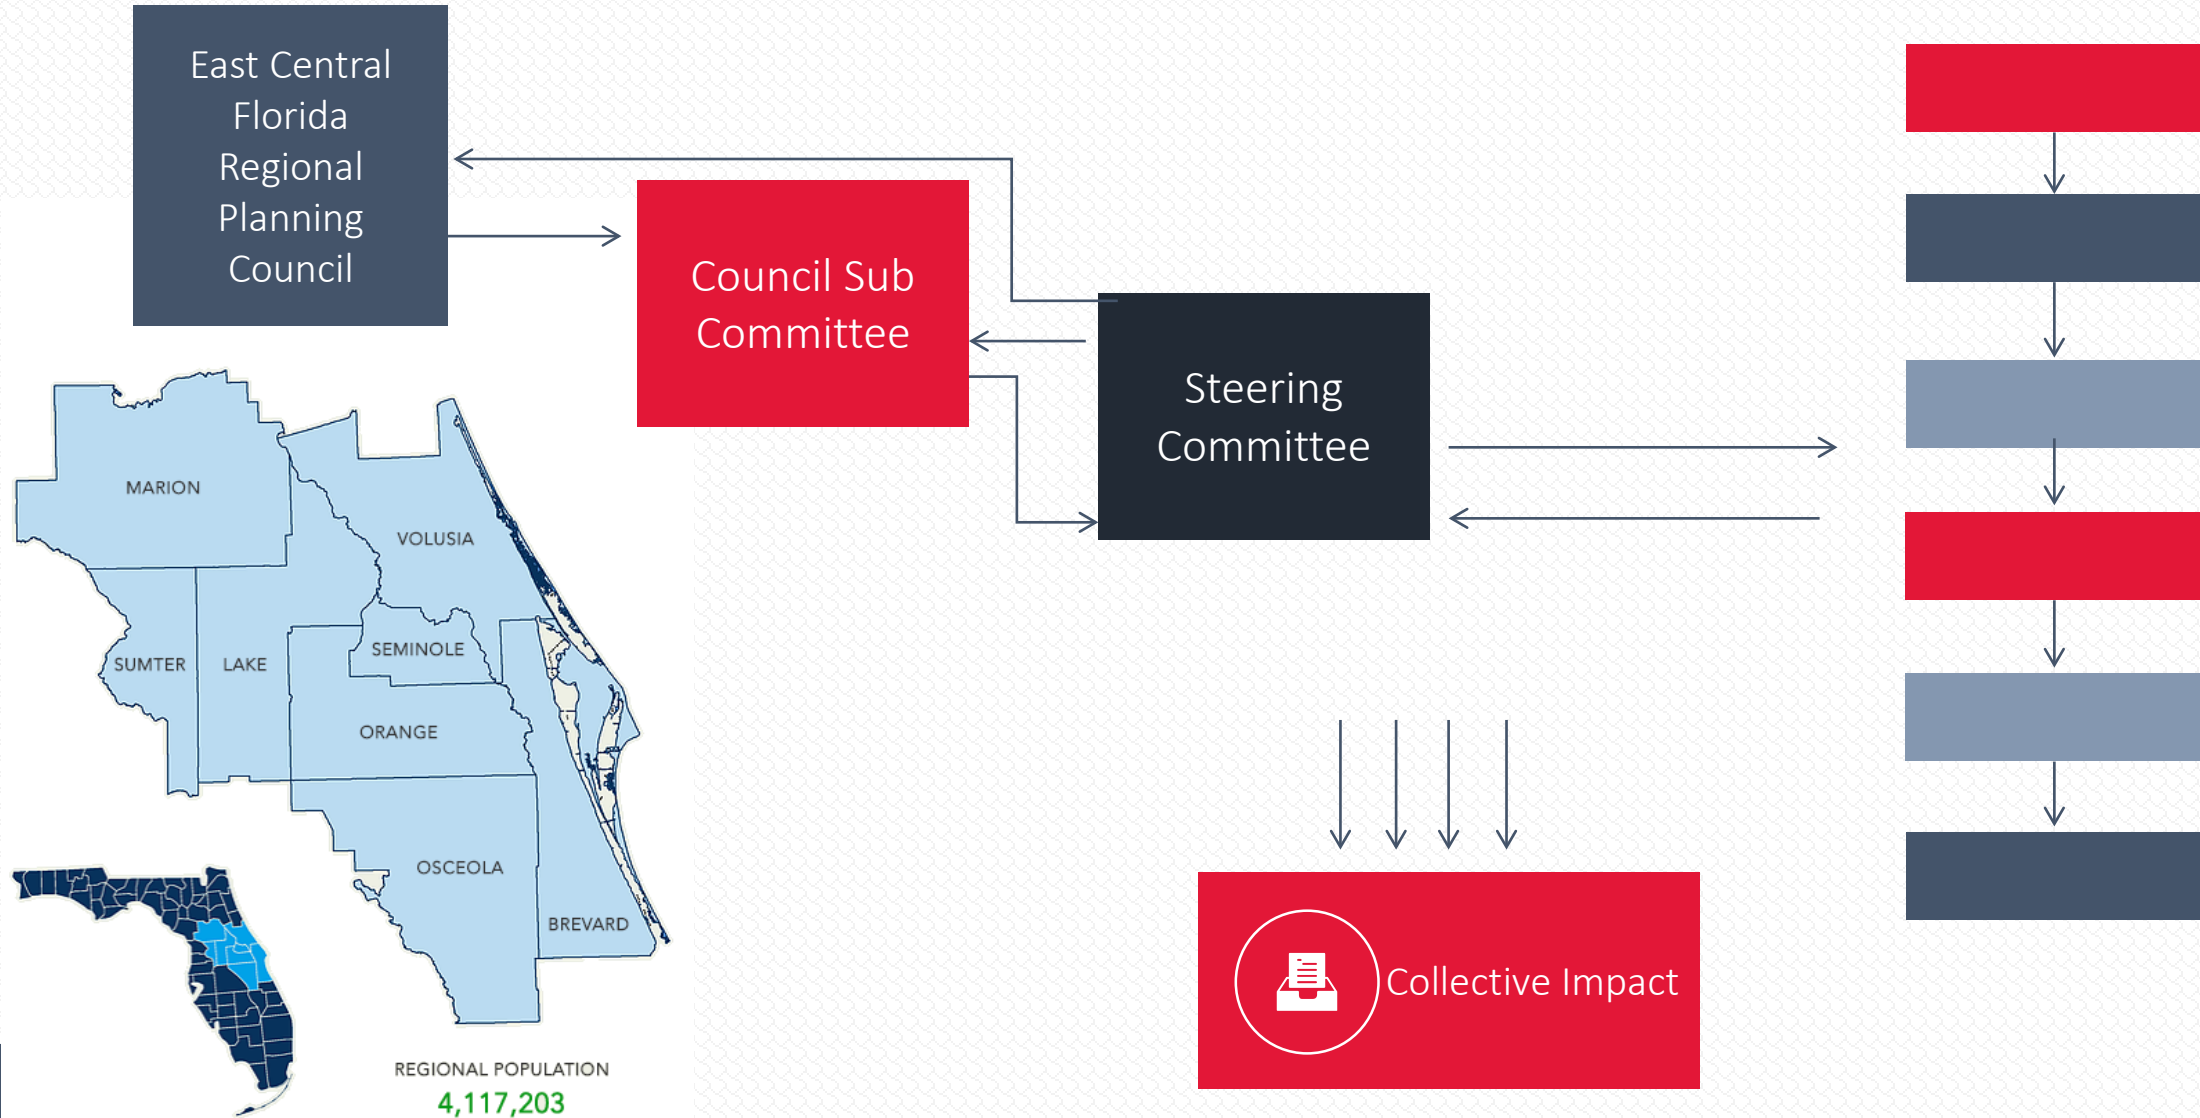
East Central Florida Regional Planning Council

Council Sub Committee

Steering Committee

MARION

VOLUSIA

SUMTER

LAKE

SEMINOLE

ORANGE

OSCEOLA

BREVARD

REGIONAL POPULATION
4,117,203

Collective Impact